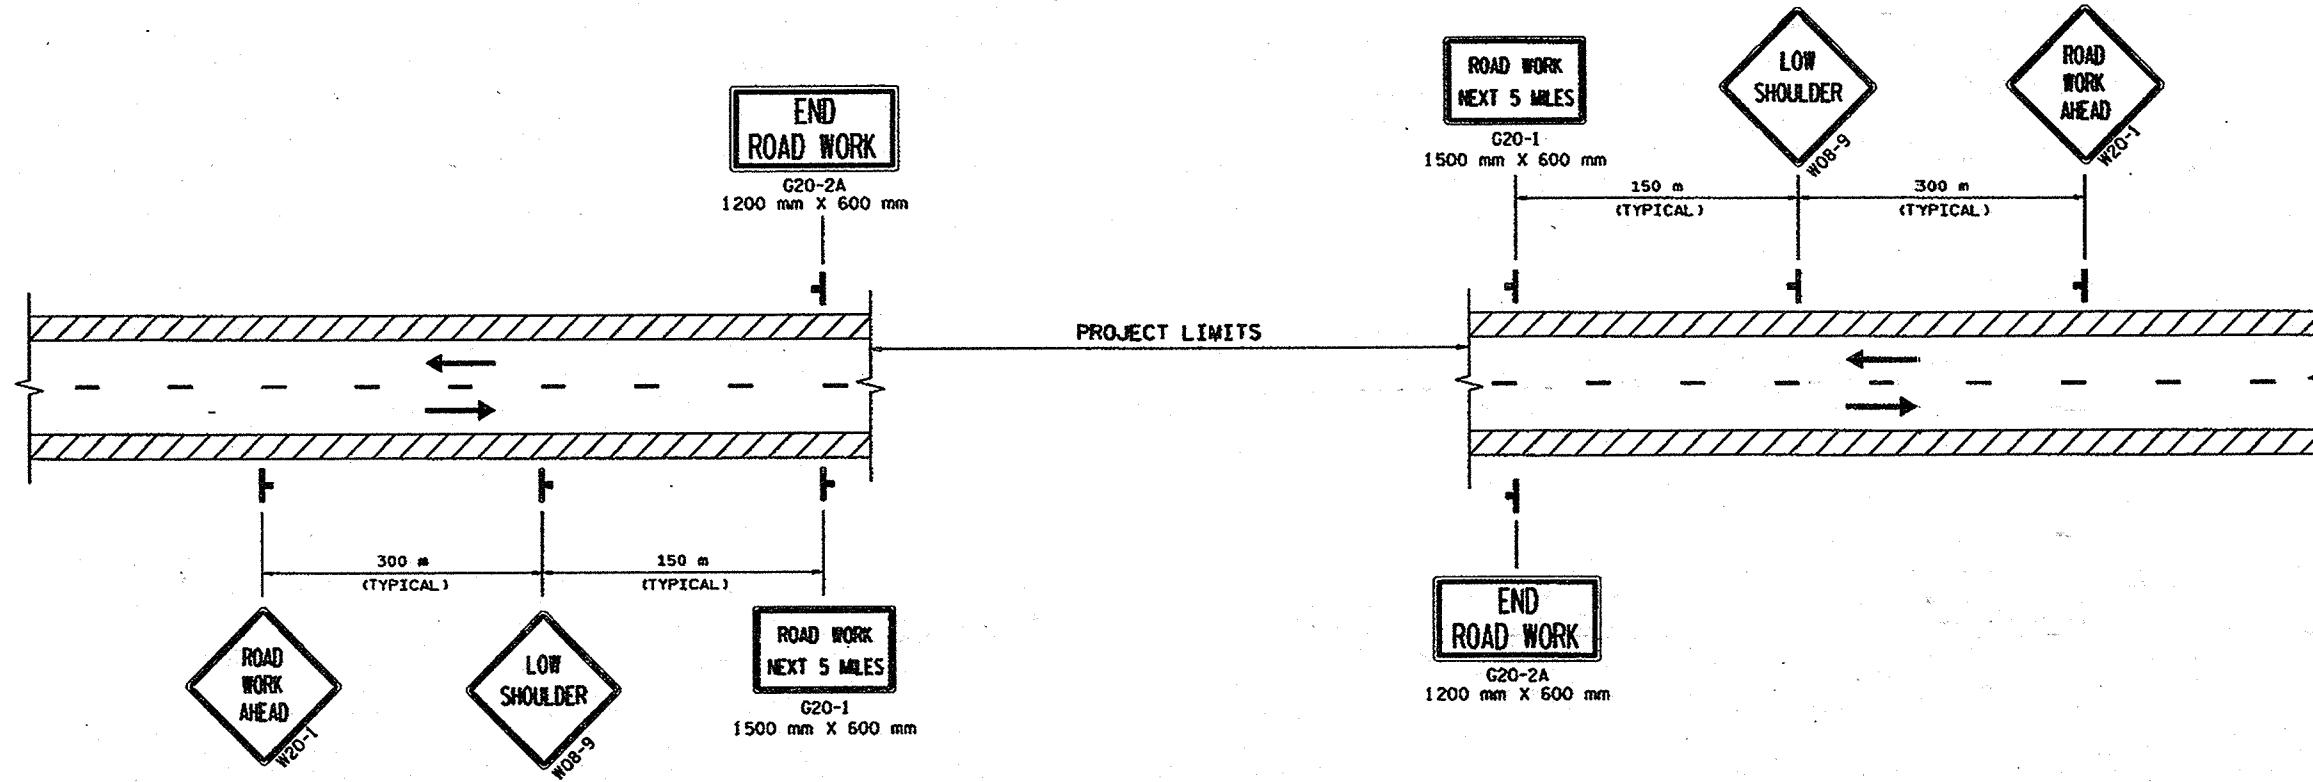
END ROAD WORK
G20-2A
1200 mm X 600 mm

ROAD WORK NEXT 5 MILES
G20-1
1500 mm X 600 mm

LOW SHOULDER
W08-9

ROAD WORK AHEAD
W20-1

150 m
(TYPICAL)

300 m
(TYPICAL)

PROJECT LIMITS

300 m
(TYPICAL)

150 m
(TYPICAL)

ROAD WORK AHEAD
W20-1

LOW SHOULDER
W08-9

ROAD WORK NEXT 5 MILES
G20-1
1500 mm X 600 mm

END ROAD WORK
G20-2A
1200 mm X 600 mm